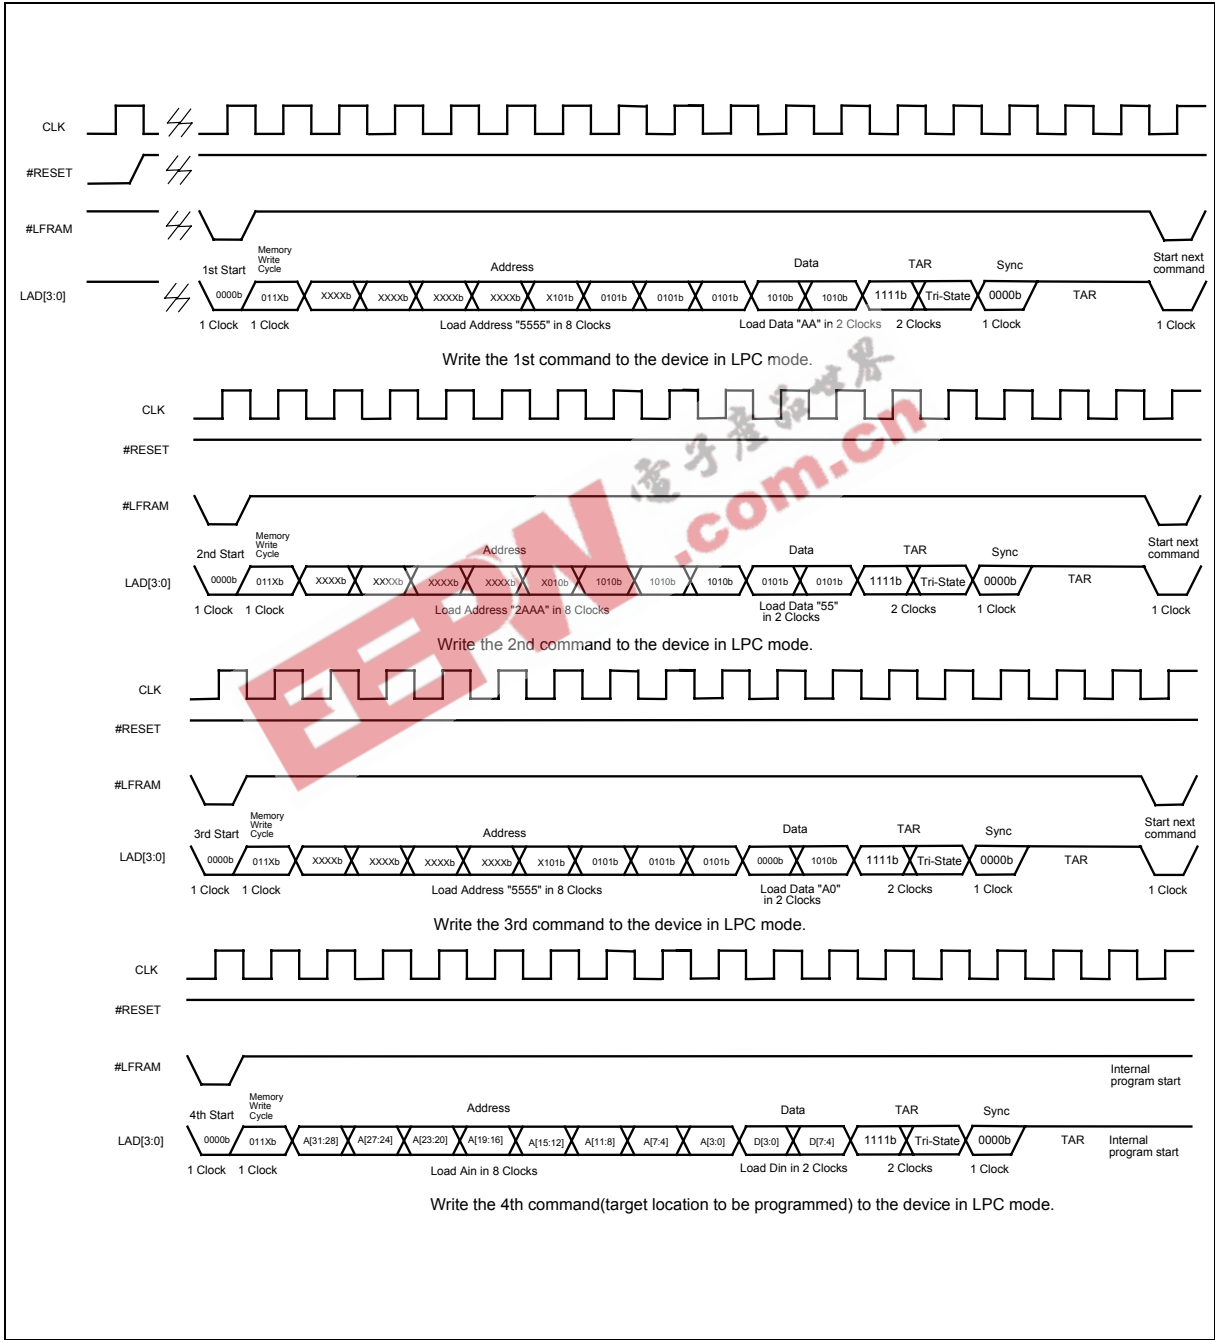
CLK

#RESET

#LFRAM

LAD[3:0]

1st Start

Memory Write Cycle

Address

Data

TAR

Sync

Start next command

0000b 011Xb XXXXb XXXXb XXXXb XXXXb X101b 0101b 0101b 0101b 1010b 1010b 1111b Tri-State 0000b TAR

1 Clock 1 Clock Load Address "5555" in 8 Clocks Load Data "AA" in 2 Clocks 2 Clocks 1 Clock 1 Clock

Write the 1st command to the device in LPC mode.

CLK

#RESET

#LFRAM

LAD[3:0]

2nd Start

Memory Write Cycle

Address

Data

TAR

Sync

Start next command

0000b 011Xb XXXXb XXXXb XXXXb XXXXb X010b 1010b 1010b 1010b 0101b 0101b 1111b Tri-State 0000b TAR

1 Clock 1 Clock Load Address "2AAA" in 8 Clocks Load Data "55" in 2 Clocks 2 Clocks 1 Clock 1 Clock

Write the 2nd command to the device in LPC mode.

CLK

#RESET

#LFRAM

LAD[3:0]

3rd Start

Memory Write Cycle

Address

Data

TAR

Sync

Start next command

0000b 011Xb XXXXb XXXXb XXXXb XXXXb X101b 0101b 0101b 0101b 0000b 1010b 1111b Tri-State 0000b TAR

1 Clock 1 Clock Load Address "5555" in 8 Clocks Load Data "A0" in 2 Clocks 2 Clocks 1 Clock 1 Clock

Write the 3rd command to the device in LPC mode.

CLK

#RESET

#LFRAM

Internal program start

LAD[3:0]

4th Start

Memory Write Cycle

Address

Data

TAR

Sync

0000b 011Xb A[31:28] A[27:24] A[23:20] A[19:16] A[15:12] A[11:8] A[7:4] A[3:0] D[3:0] D[7:4] 1111b Tri-State 0000b TAR

Internal program start

1 Clock 1 Clock Load Ain in 8 Clocks Load Din in 2 Clocks 2 Clocks 1 Clock

Write the 4th command(target location to be programmed) to the device in LPC mode.

电子产品世界 EEPW.com.cn